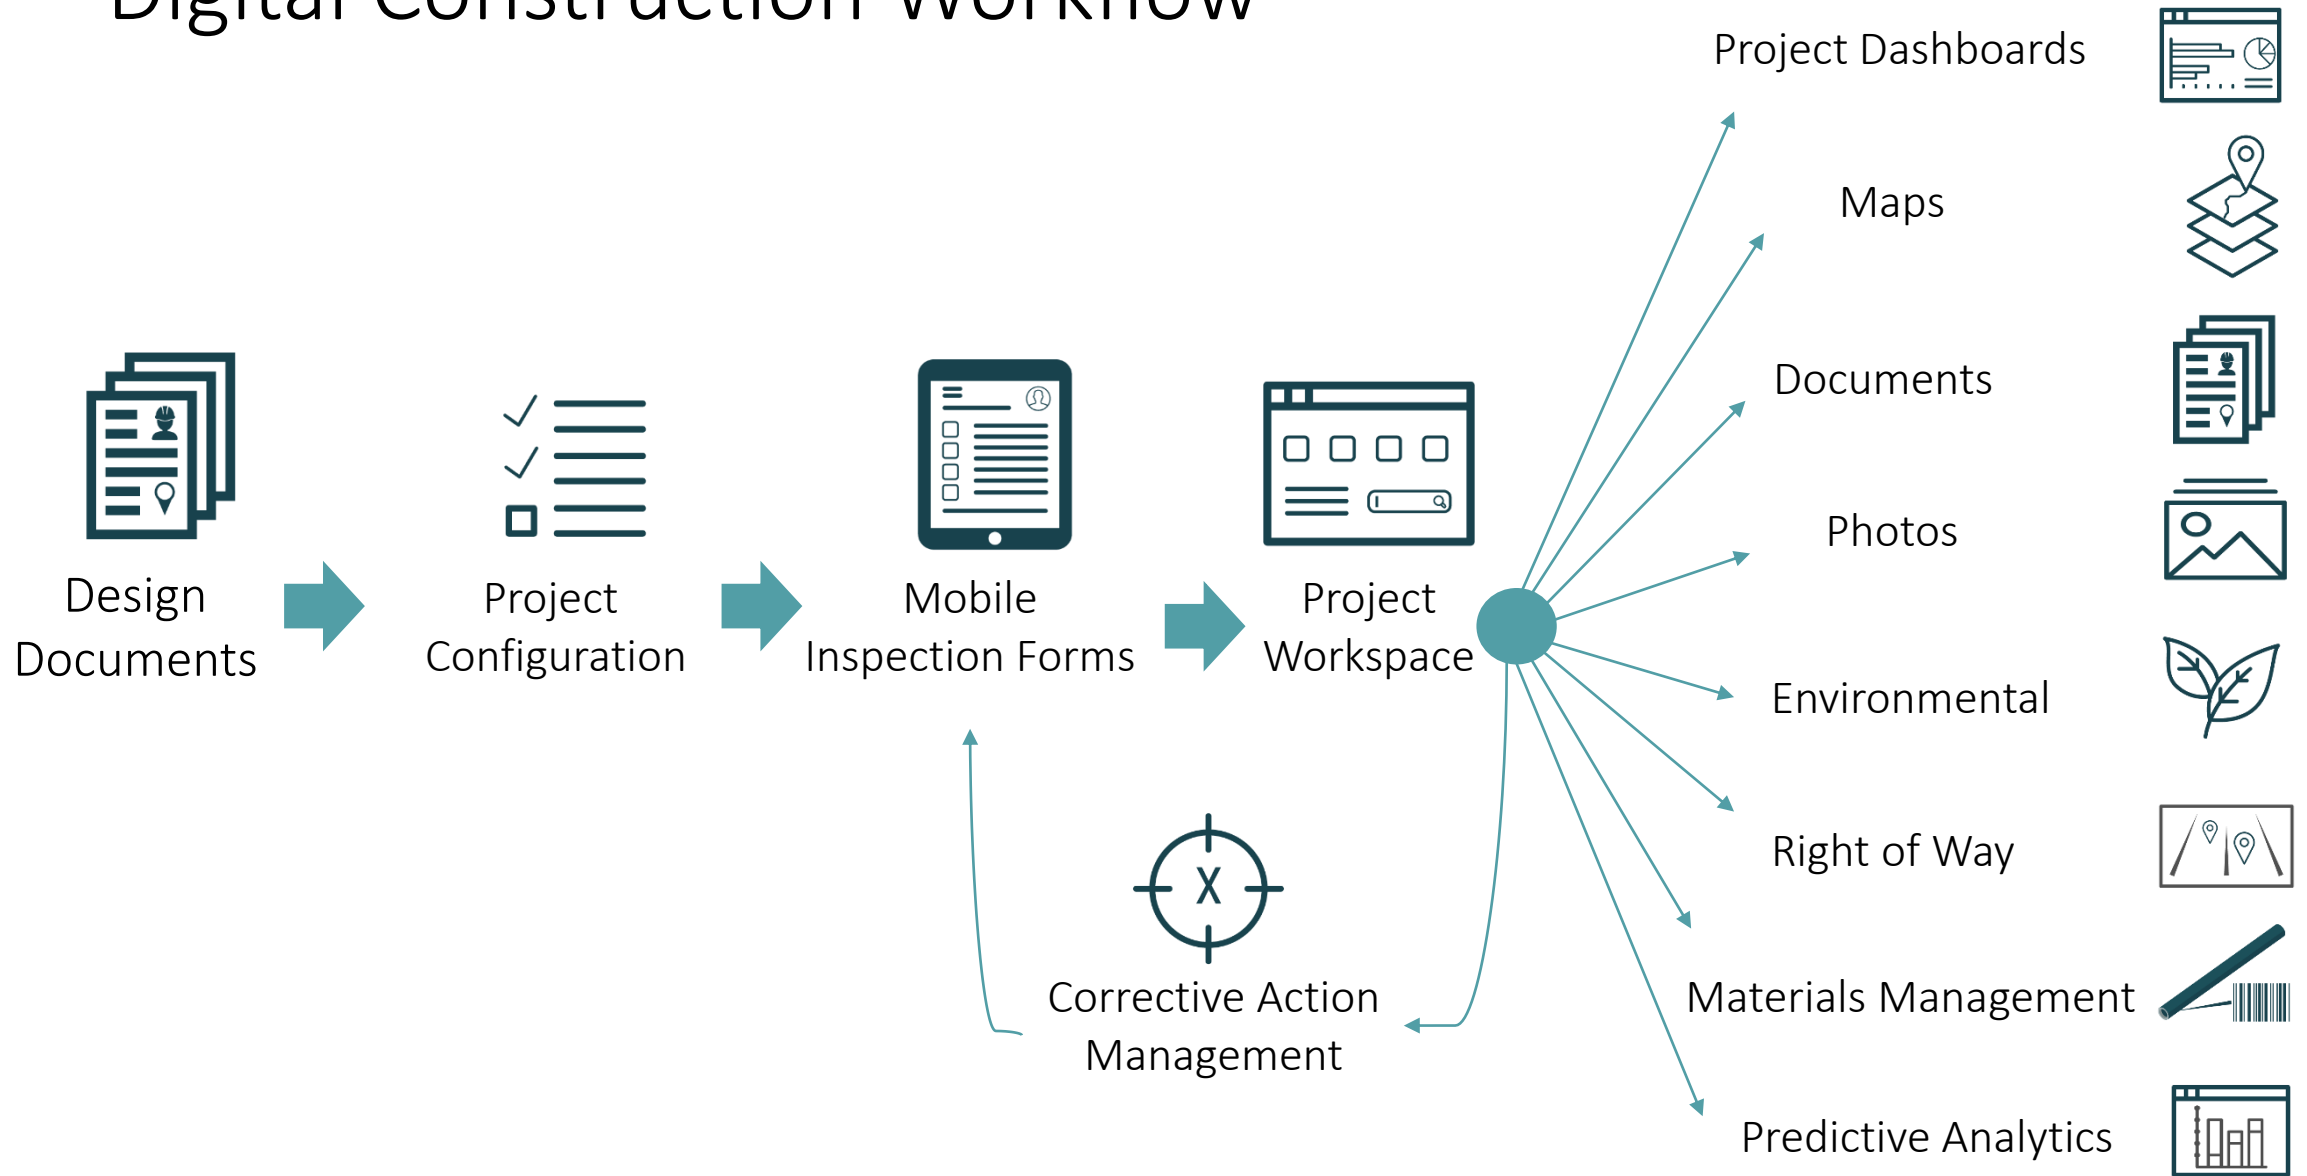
Digital Construction Workflow

Design Documents

Project Configuration

Mobile Inspection Forms

Project Workspace

Project Dashboards

Maps

Documents

Photos

Environmental

Right of Way

Materials Management

Predictive Analytics

Corrective Action Management